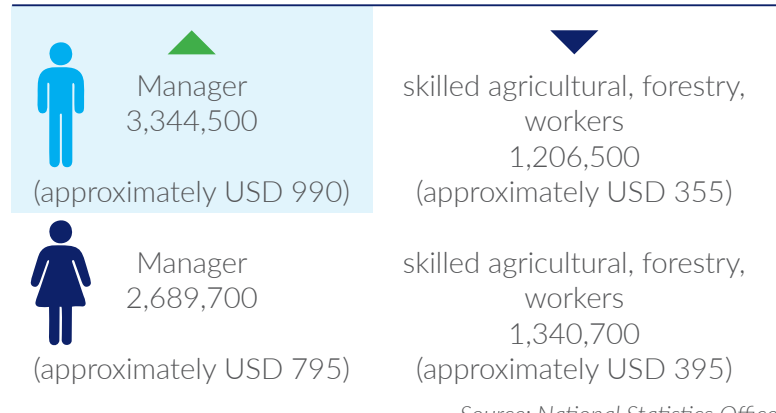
Manager
3,344,500
(approximately USD 990)

skilled agricultural, forestry, workers
1,206,500
(approximately USD 355)

Manager
2,689,700
(approximately USD 795)

skilled agricultural, forestry, workers
1,340,700
(approximately USD 395)

Source: National Statistics Offi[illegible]